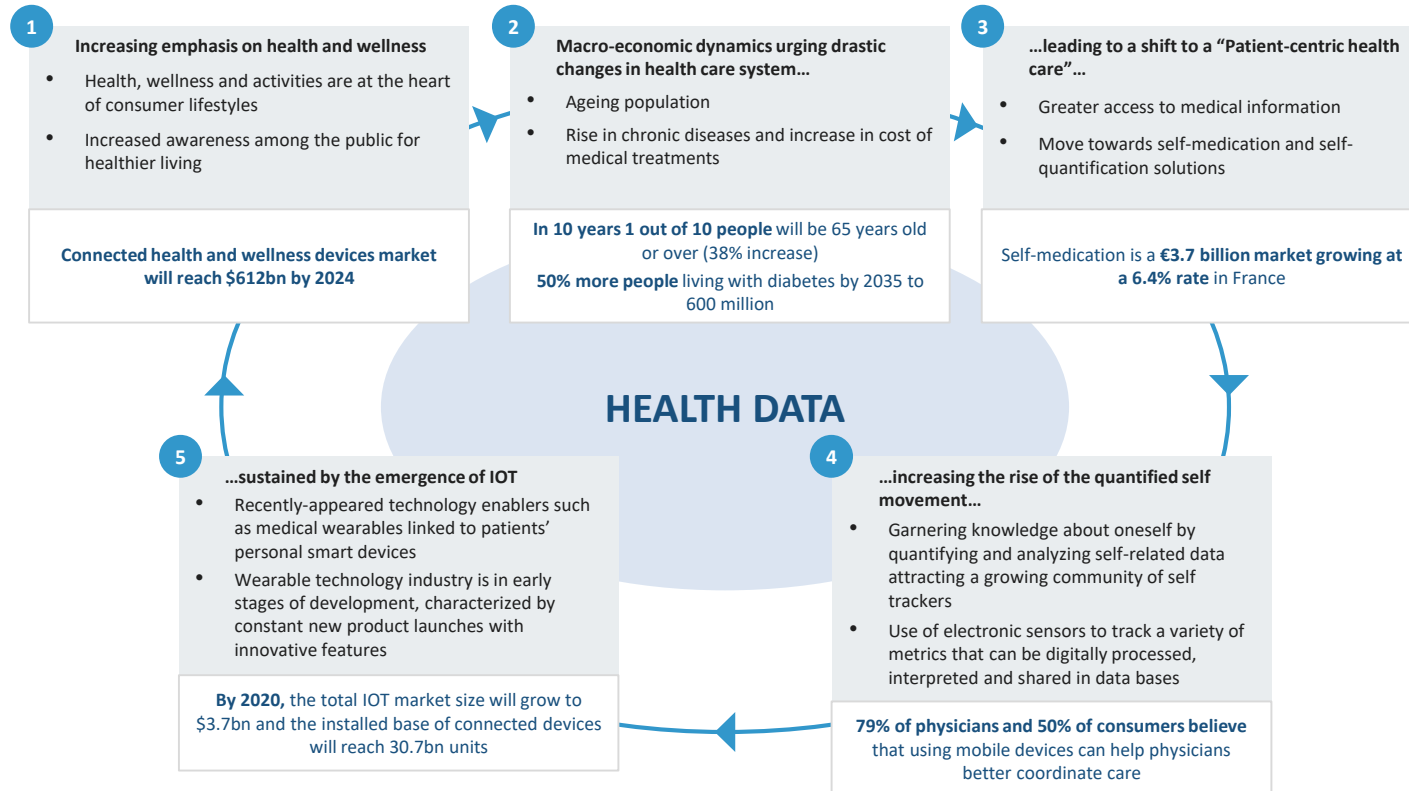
1

Increasing emphasis on health and wellness

- Health, wellness and activities are at the heart of consumer lifestyles
- Increased awareness among the public for healthier living

Connected health and wellness devices market will reach $612bn by 2024

2

Macro-economic dynamics urging drastic changes in health care system…

- Ageing population
- Rise in chronic diseases and increase in cost of medical treatments

In 10 years 1 out of 10 people will be 65 years old or over (38% increase)

50% more people living with diabetes by 2035 to 600 million

3

…leading to a shift to a "Patient-centric health care"…

- Greater access to medical information
- Move towards self-medication and self-quantification solutions

Self-medication is a €3.7 billion market growing at a 6.4% rate in France

HEALTH DATA

5

…sustained by the emergence of IOT

- Recently-appeared technology enablers such as medical wearables linked to patients' personal smart devices
- Wearable technology industry is in early stages of development, characterized by constant new product launches with innovative features

By 2020, the total IOT market size will grow to $3.7bn and the installed base of connected devices will reach 30.7bn units

4

…increasing the rise of the quantified self movement…

- Garnering knowledge about oneself by quantifying and analyzing self-related data attracting a growing community of self trackers
- Use of electronic sensors to track a variety of metrics that can be digitally processed, interpreted and shared in data bases

79% of physicians and 50% of consumers believe that using mobile devices can help physicians better coordinate care